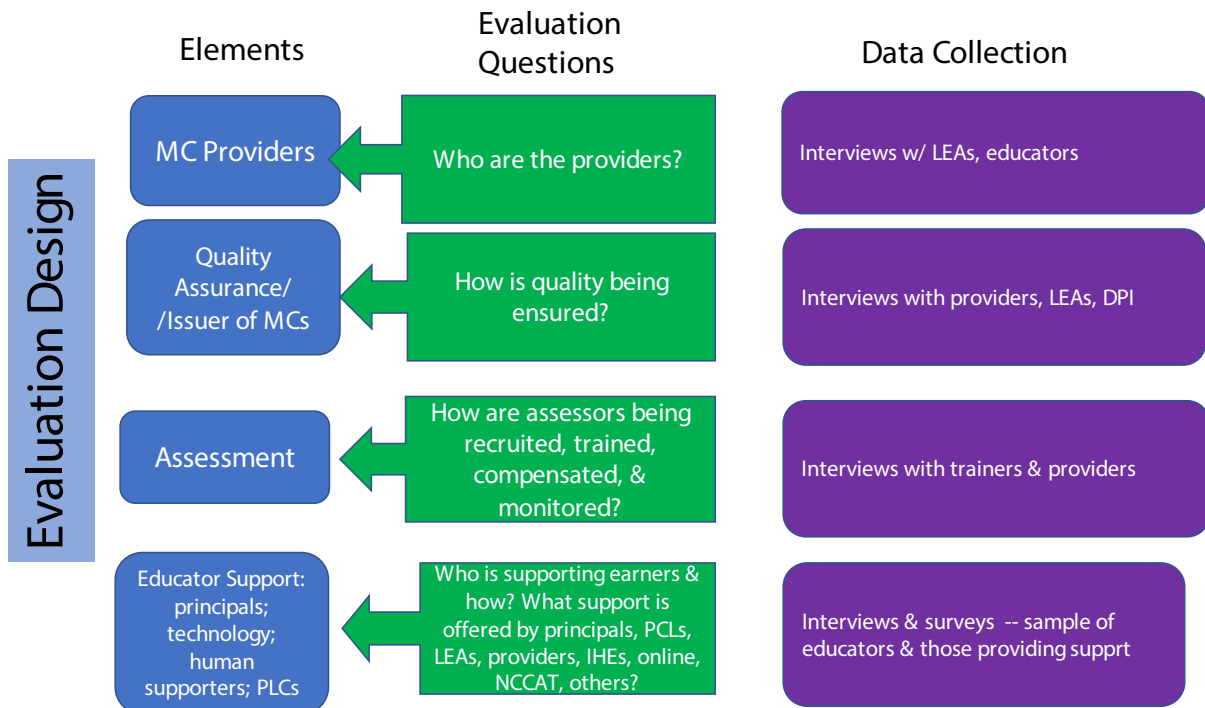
Evaluation Design

Elements

Evaluation Questions

Data Collection

MC Providers

Who are the providers?

Interviews w/ LEAs, educators

Quality Assurance/ /Issuer of MCs

How is quality being ensured?

Interviews with providers, LEAs, DPI

Assessment

How are assessors being recruited, trained, compensated, & monitored?

Interviews with trainers & providers

Educator Support: principals; technology; human supporters; PLCs

Who is supporting earners & how? What support is offered by principals, PCLs, LEAs, providers, IHEs, online, NCCAT, others?

Interviews & surveys -- sample of educators & those providing supprt